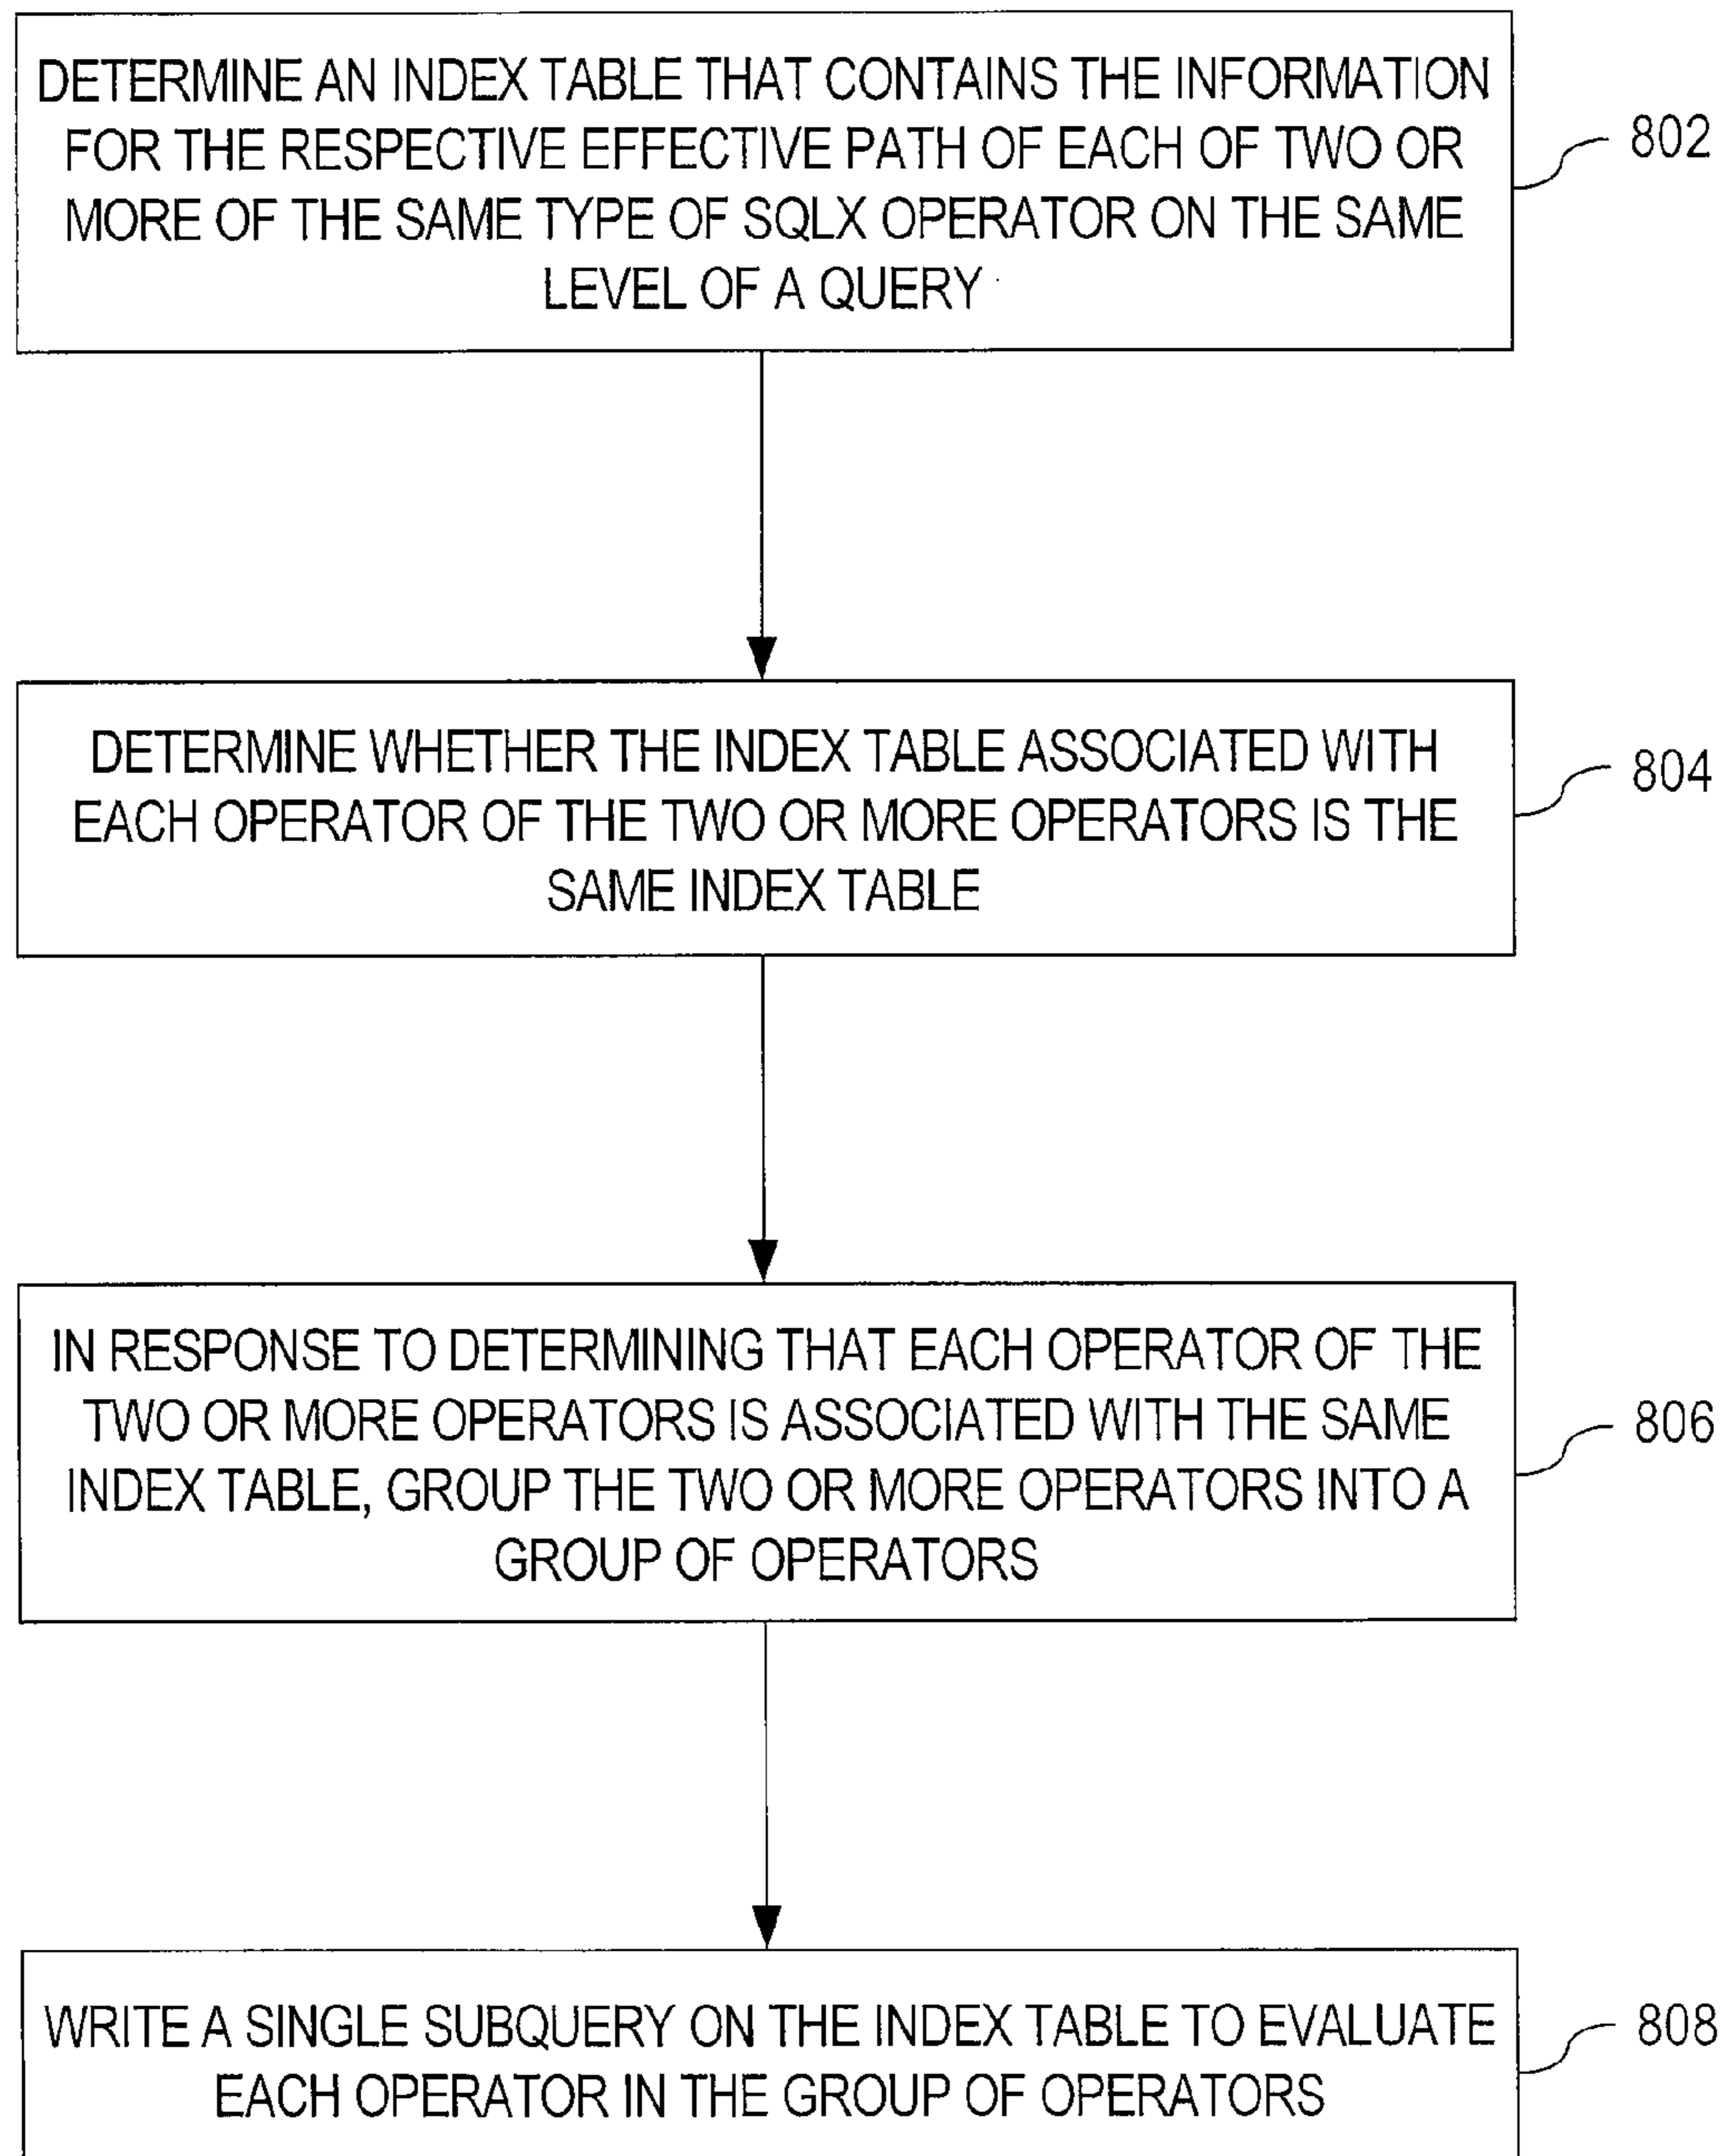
DETERMINE AN INDEX TABLE THAT CONTAINS THE INFORMATION FOR THE RESPECTIVE EFFECTIVE PATH OF EACH OF TWO OR MORE OF THE SAME TYPE OF SQLX OPERATOR ON THE SAME LEVEL OF A QUERY

802

DETERMINE WHETHER THE INDEX TABLE ASSOCIATED WITH EACH OPERATOR OF THE TWO OR MORE OPERATORS IS THE SAME INDEX TABLE

804

IN RESPONSE TO DETERMINING THAT EACH OPERATOR OF THE TWO OR MORE OPERATORS IS ASSOCIATED WITH THE SAME INDEX TABLE, GROUP THE TWO OR MORE OPERATORS INTO A GROUP OF OPERATORS

806

WRITE A SINGLE SUBQUERY ON THE INDEX TABLE TO EVALUATE EACH OPERATOR IN THE GROUP OF OPERATORS

808